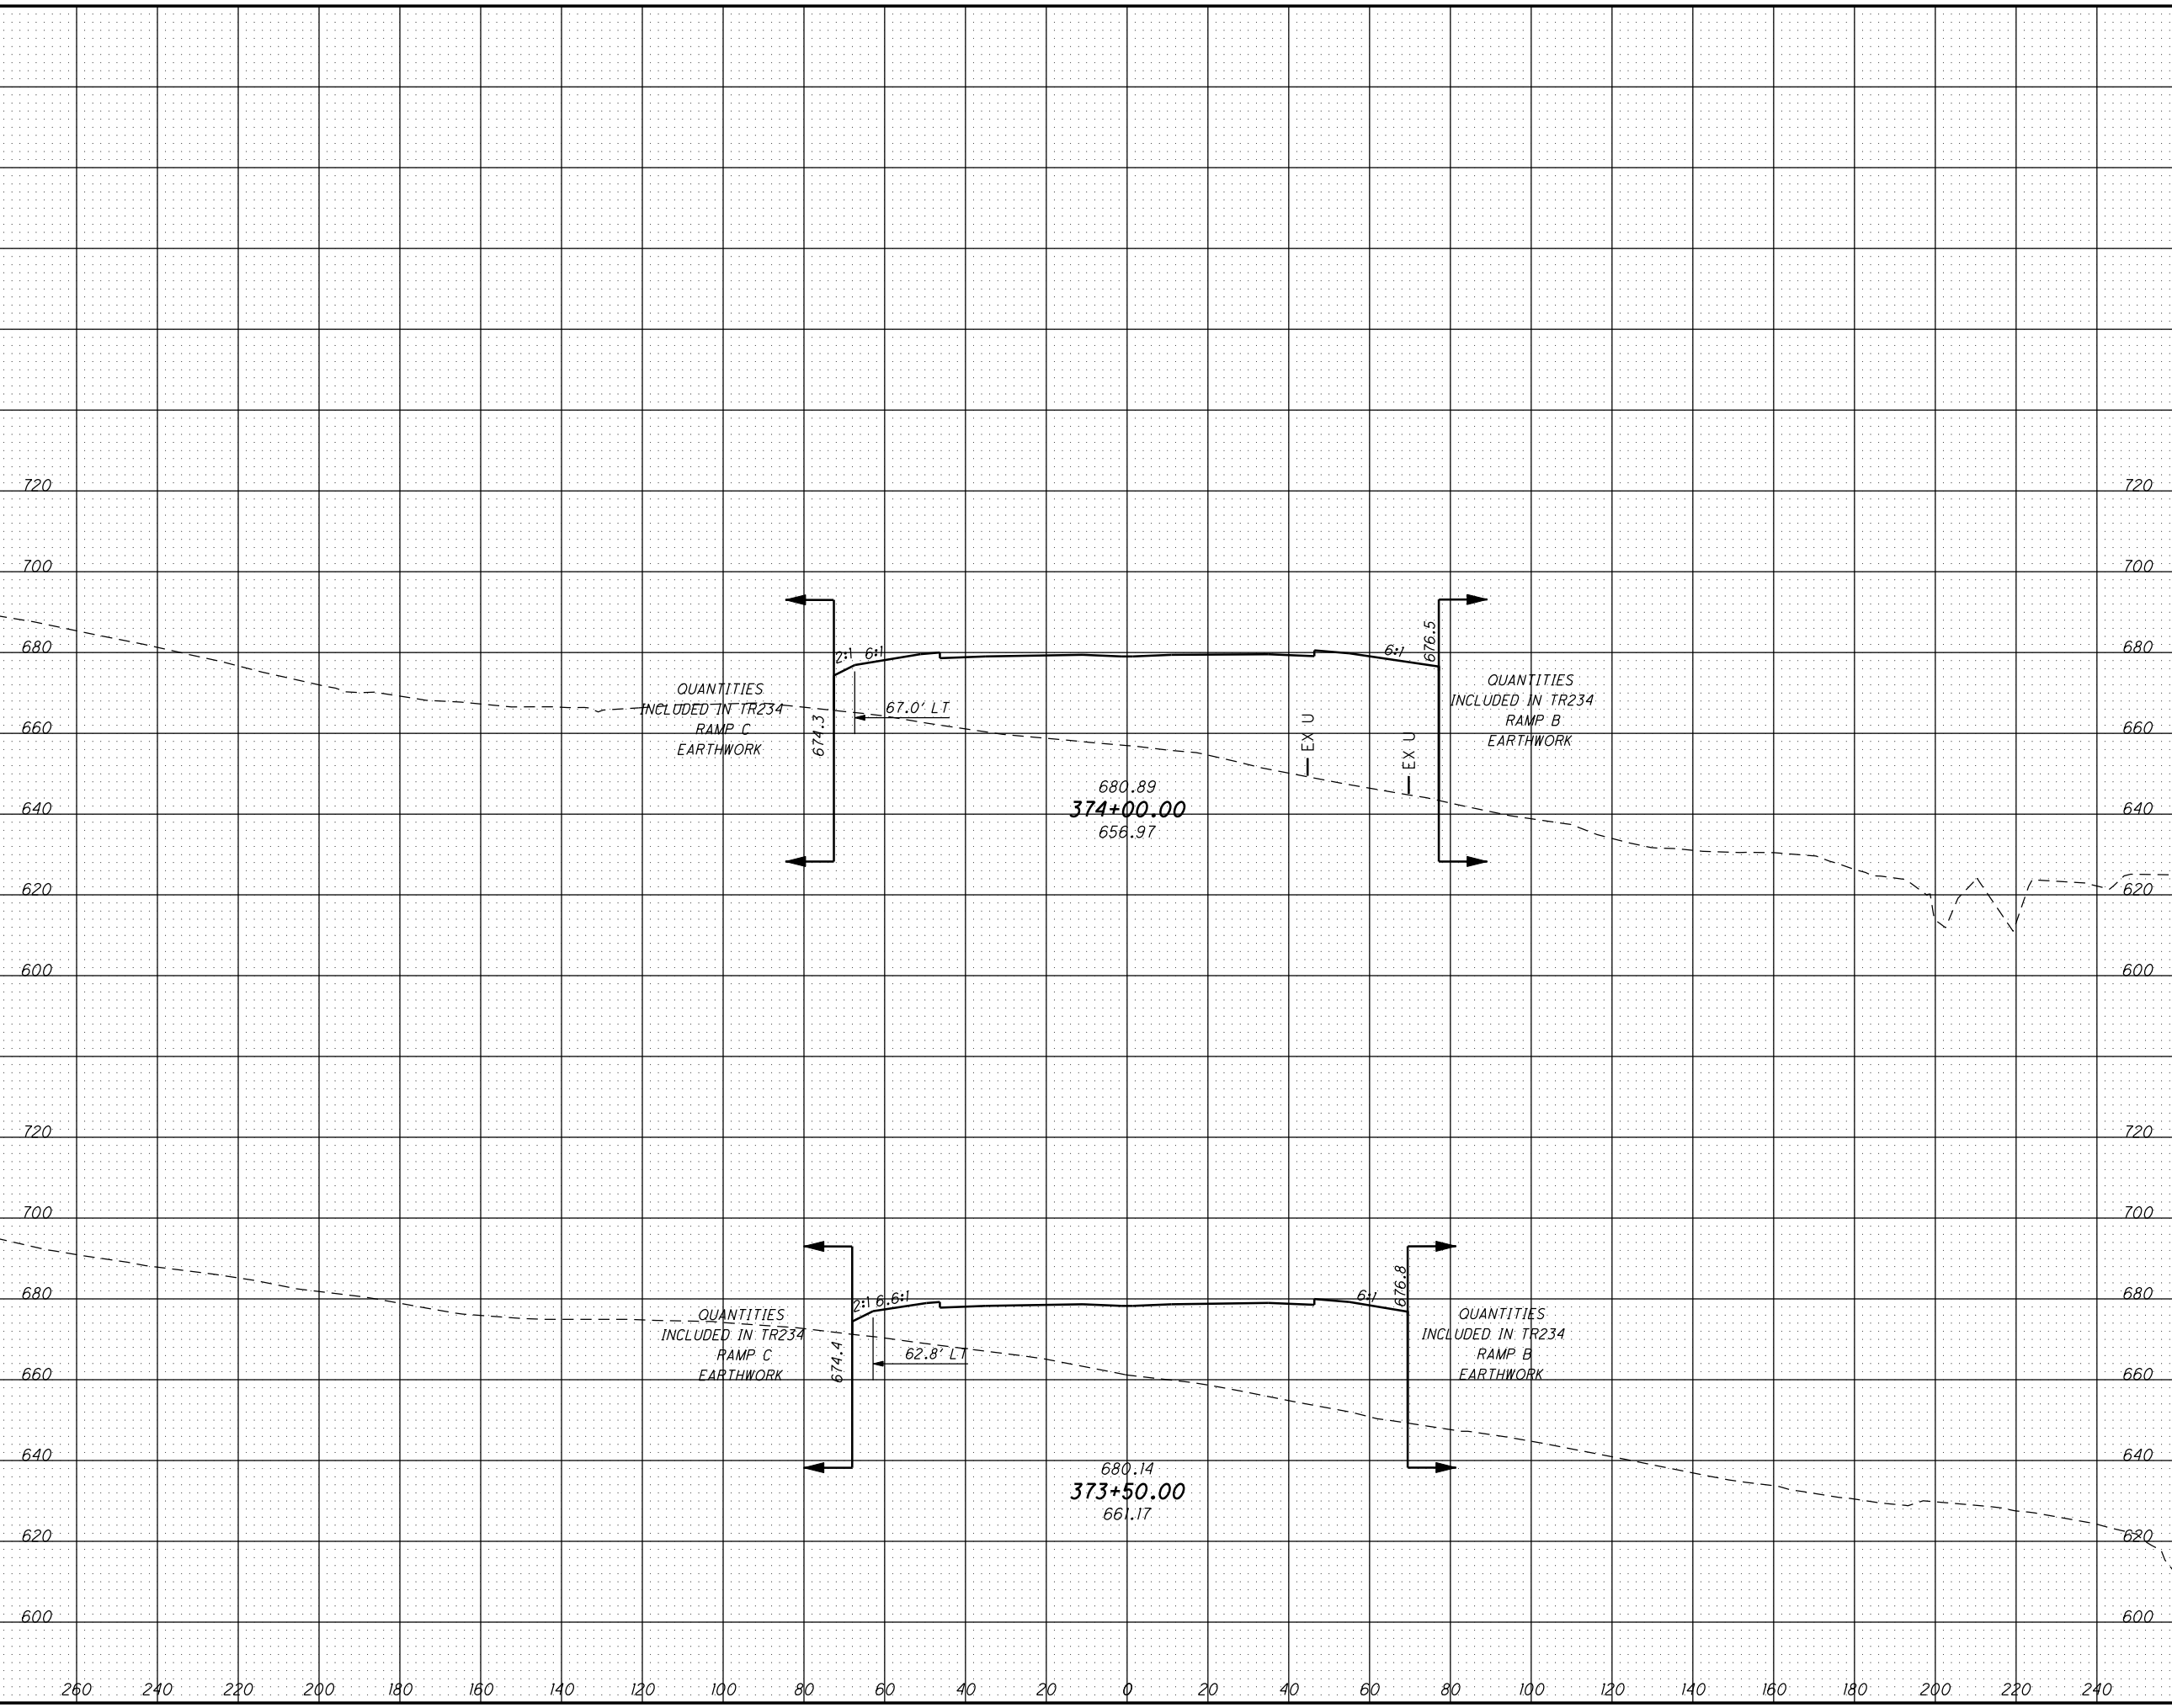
720
700
680
660
640
620
600

QUANTITIES INCLUDED IN TR234 RAMP C EARTHWORK

2:1 6:1

67.0' LT

674.3

EX U

EX U

6:1

676.5

QUANTITIES INCLUDED IN TR234 RAMP B EARTHWORK

680.89
374+00.00
656.97

720
700
680
660
640
620
600

720
700
680
660
640
620
600

QUANTITIES INCLUDED IN TR234 RAMP C EARTHWORK

2:1 6.6:1

62.8' LT

674.4

6:1

676.8

QUANTITIES INCLUDED IN TR234 RAMP B EARTHWORK

680.14
373+50.00
661.17

720
700
680
660
640
620
600

260 240 220 200 180 160 140 120 100 80 60 40 20 0 20 40 60 80 100 120 140 160 180 200 220 240